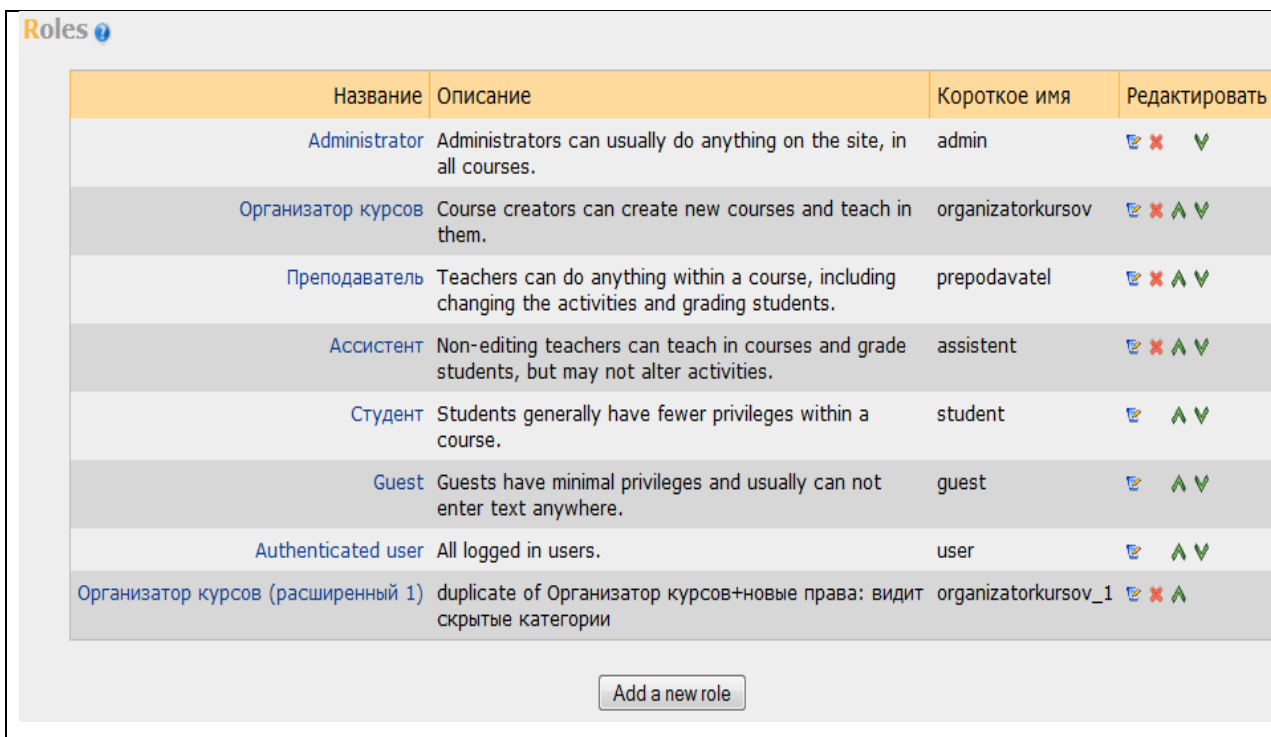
Roles

| Название | Описание | Короткое имя | Редактировать |
|---|---|---|---|
| Administrator | Administrators can usually do anything on the site, in all courses. | admin | |
| Организатор курсов | Course creators can create new courses and teach in them. | organizatorkursov | |
| Преподаватель | Teachers can do anything within a course, including changing the activities and grading students. | prepodavatel | |
| Ассистент | Non-editing teachers can teach in courses and grade students, but may not alter activities. | assistent | |
| Студент | Students generally have fewer privileges within a course. | student | |
| Guest | Guests have minimal privileges and usually can not enter text anywhere. | guest | |
| Authenticated user | All logged in users. | user | |
| Организатор курсов (расширенный 1) | duplicate of Организатор курсов+новые права: видит скрытые категории | organizatorkursov_1 | |

Add a new role